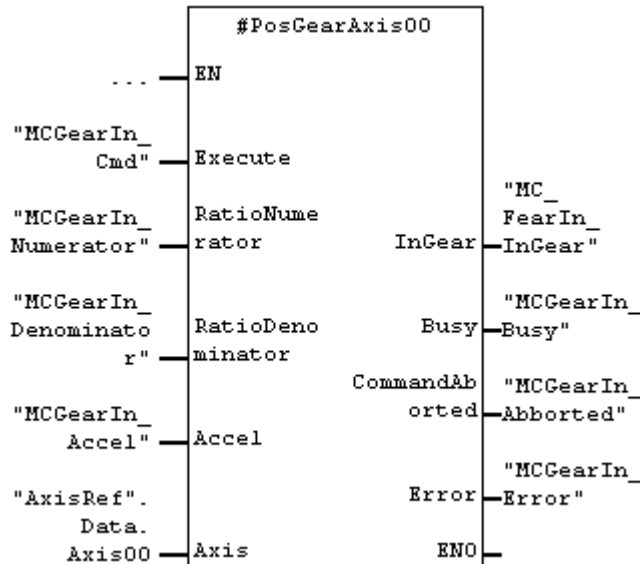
#PosGearAxis00

... EN

"MCGearIn_Cmd" Execute

"MCGearIn_Numerator" RatioNumerator

"MCGearIn_Denominator" RatioDenominator

"MCGearIn_Accel" Accel

"AxisRef".Data.Axis00 Axis

InGear "MC_FearIn_InGear"

Busy "MCGearIn_Busy"

CommandAborted "MCGearIn_Abborted"

Error "MCGearIn_Error"

ENO